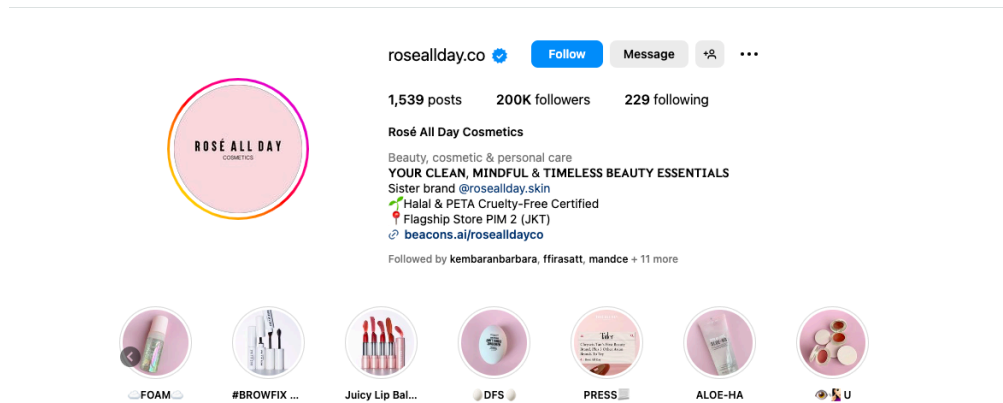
ROSÉ ALL DAY
COSMETICS

roseallday.co
Follow
Message

1,539 posts 200K followers 229 following

Rosé All Day Cosmetics

Beauty, cosmetic & personal care
YOUR CLEAN, MINDFUL & TIMELESS BEAUTY ESSENTIALS
Sister brand @roseallday.skin
🌱Halal & PETA Cruelty-Free Certified
📍Flagship Store PIM 2 (JKT)
🔗 beacons.ai/rosealldayco

Followed by kembaranbarbara, ffirasatt, mandce + 11 more

☁️FOAM☁️
#BROWFIX ...
Juicy Lip Bal...
🥚DFS🥚
PRESS📰
ALOE-HA
👁️💅U